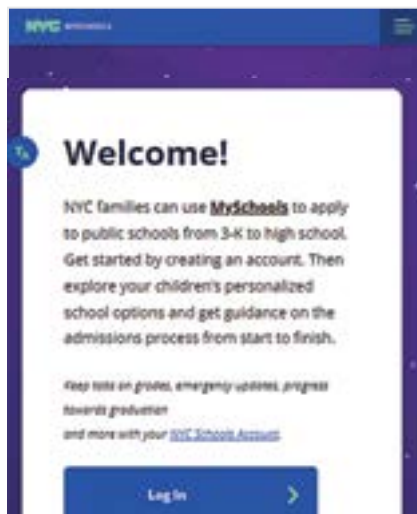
NYC MySchools

Welcome!

NYC families can use MySchools to apply to public schools from 3-K to high school. Get started by creating an account. Then explore your children's personalized school options and get guidance on the admissions process from start to finish.

Keep tabs on grades, emergency updates, progress towards graduation and more with your NYC Schools Account.

Log In